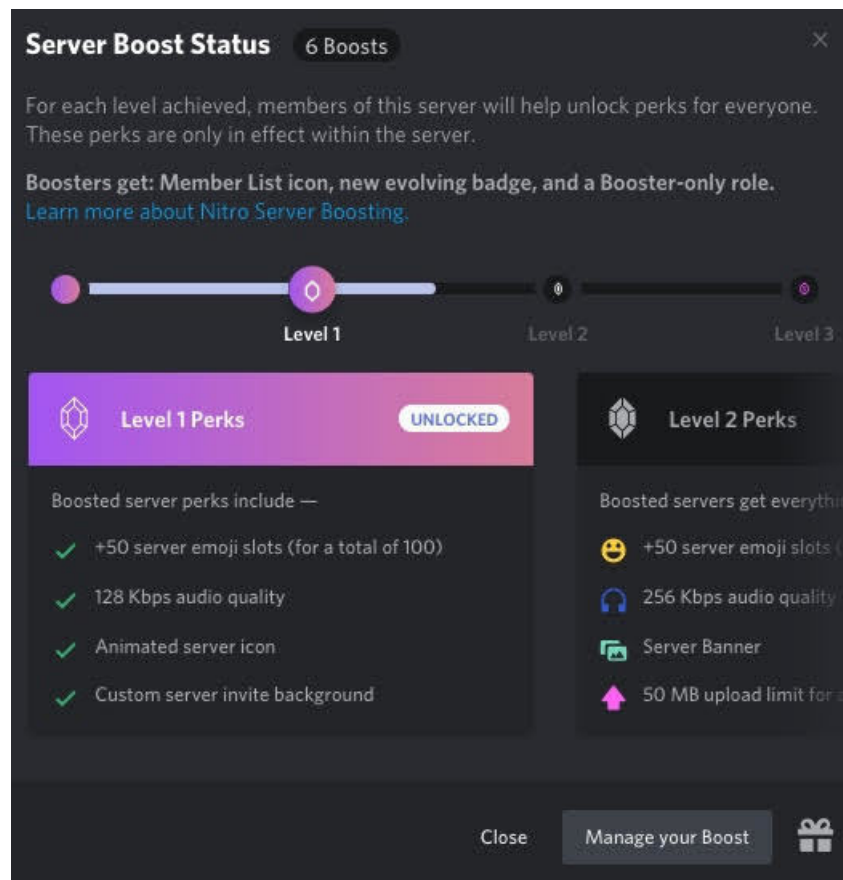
Server Boost Status 6 Boosts

For each level achieved, members of this server will help unlock perks for everyone. These perks are only in effect within the server.

Boosters get: Member List icon, new evolving badge, and a Booster-only role.
Learn more about Nitro Server Boosting.

Level 1
Level 2
Level 3

Level 1 Perks UNLOCKED

Boosted server perks include —

+50 server emoji slots (for a total of 100)

128 Kbps audio quality

Animated server icon

Custom server invite background

Level 2 Perks

Boosted servers get everyth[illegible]

+50 server emoji slots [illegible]

256 Kbps audio quality

Server Banner

50 MB upload limit for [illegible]

Close
Manage your Boost